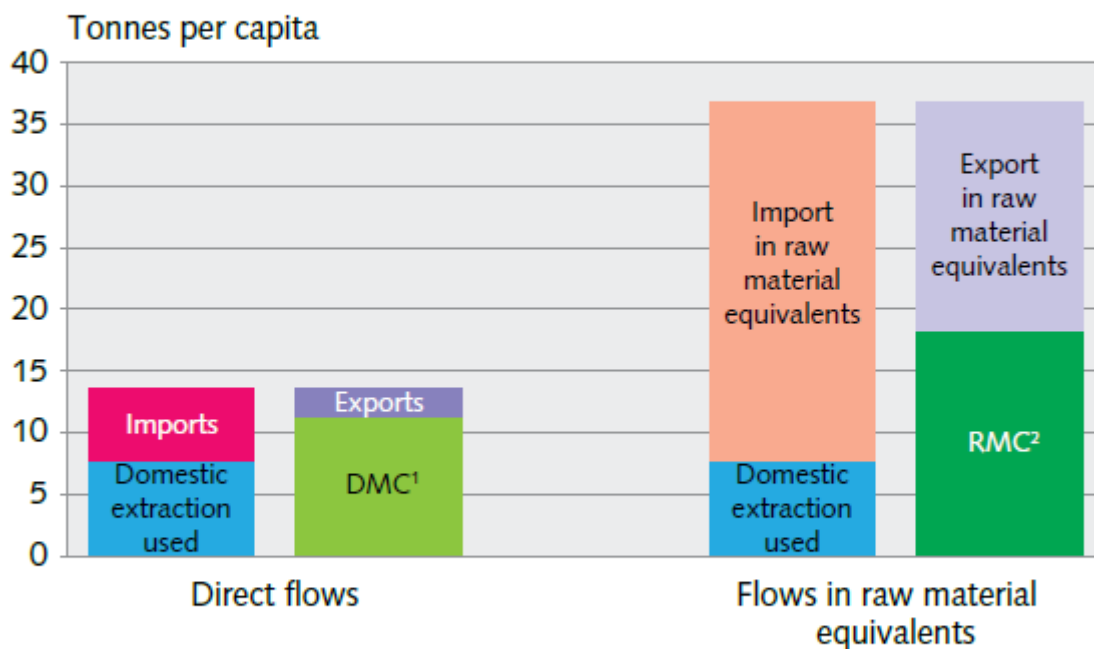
Tonnes per capita

40
35
30
25
20
15
10
5
0

Imports
Domestic extraction used

Exports
DMC$^1$

Import in raw material equivalents
Domestic extraction used

Export in raw material equivalents
RMC$^2$

Direct flows

Flows in raw material equivalents